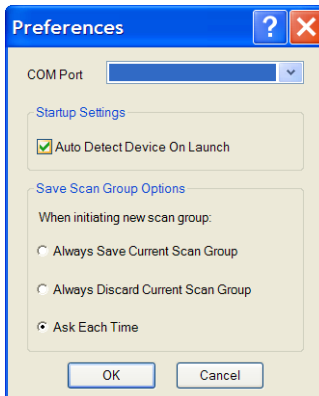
Preferences

COM Port

Startup Settings

Auto Detect Device On Launch

Save Scan Group Options

When initiating new scan group:

Always Save Current Scan Group

Always Discard Current Scan Group

Ask Each Time

OK

Cancel